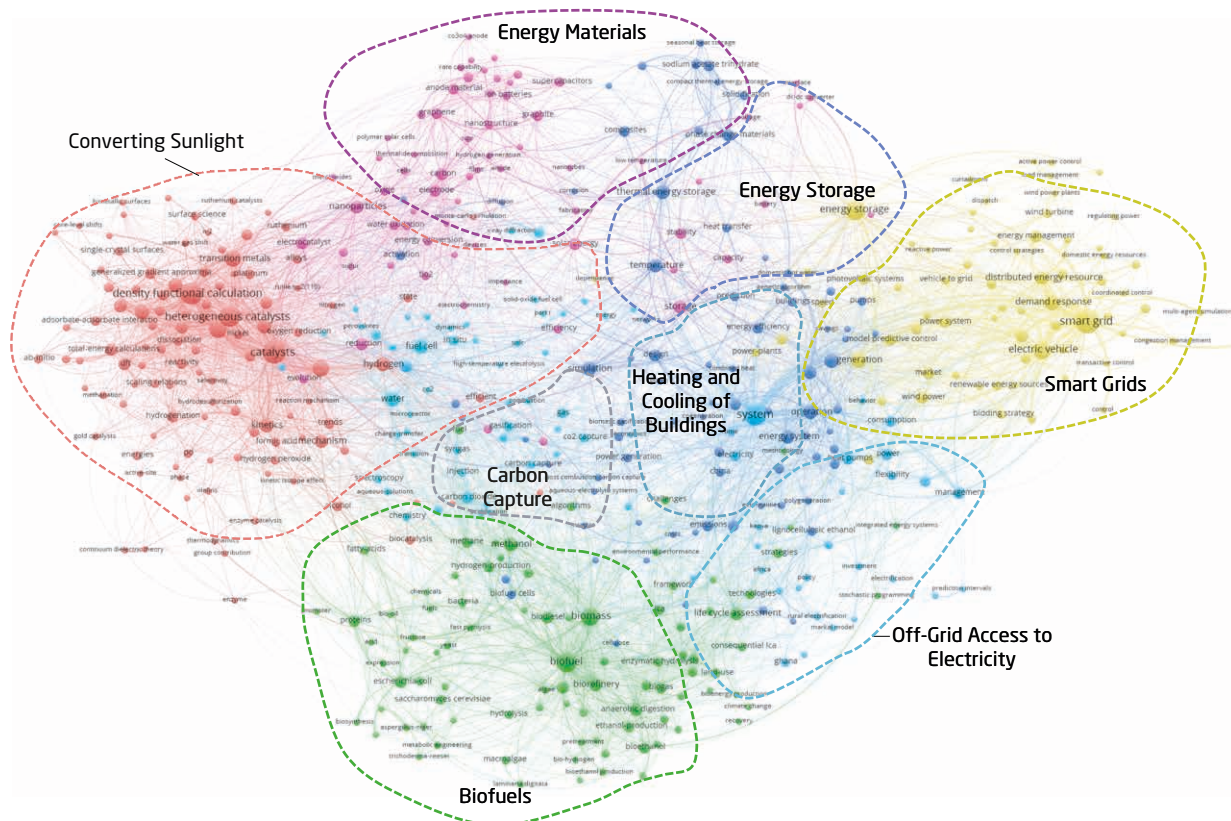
Energy Materials

Converting Sunlight

Energy Storage

Smart Grids

Heating and Cooling of Buildings

Carbon Capture

Off-Grid Access to Electricity

Biofuels

supercapacitors
graphite
anode material
graphene
nanostructure
sodium acetate trihydrate
composites
thermal energy storage
heat transfer
stability
capacity
temperature
storage
energy storage
wind turbine
energy management
distributed energy resource
demand response
smart grid
electric vehicle
power system
model predictive control
renewable energy sources
wind power
market
generation
consumption
energy efficiency
power plants
pumps
system
energy system
operation
heat pumps
flexibility
management
nanoparticles
water oxidation
energy conversion
electrocatalyst
transition metals
platinum
surface science
single-crystal surfaces
generalized gradient approximation
density functional calculation
heterogeneous catalysts
oxygen reduction
catalysts
dissociation
reactivity
scaling relations
hydrogenation
kinetics
formic acid
mechanism
trends
hydrogen peroxide
evolution
hydrogen
fuel cell
water
reduction
simulation
efficient
gasification
co2 capture
power generation
syngas
injection
carbon capture
algorithms
china
emissions
lignocellulosic ethanol
strategies
technologies
life cycle assessment
consequential lca
ghana
land use
methanol
methane
hydrogen production
biofuel cells
bacteria
biomass
biodiesel
proteins
biofuel
biorefinery
enzymatic hydrolysis
escherichia coli
saccharomyces cerevisiae
hydrolysis
anaerobic digestion
ethanol production
bioethanol
macroalgae
fatty acids
biocatalysis
chemistry
spectroscopy
framework